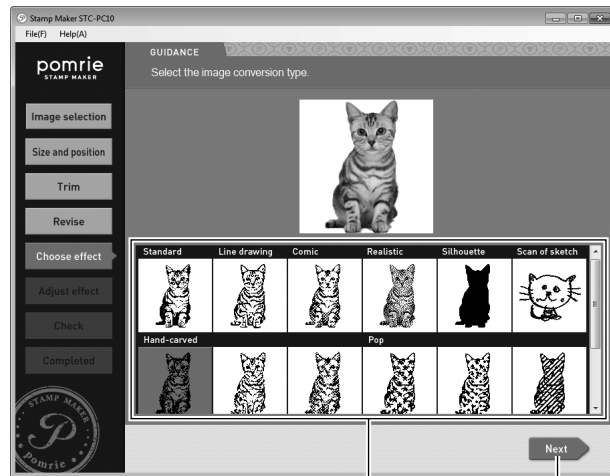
Stamp Maker STC-PC10
File(F) Help(A)

pomrie
STAMP MAKER

GUIDANCE
Select the image conversion type.

Image selection
Size and position
Trim
Revise
Choose effect
Adjust effect
Check
Completed

| Standard | Line drawing | Comic | Realistic | Silhouette | Scan of sketch |
|---|---|---|---|---|---|
| Hand-carved | | | Pop | | |

STAMP MAKER
P
Pomrie

Next